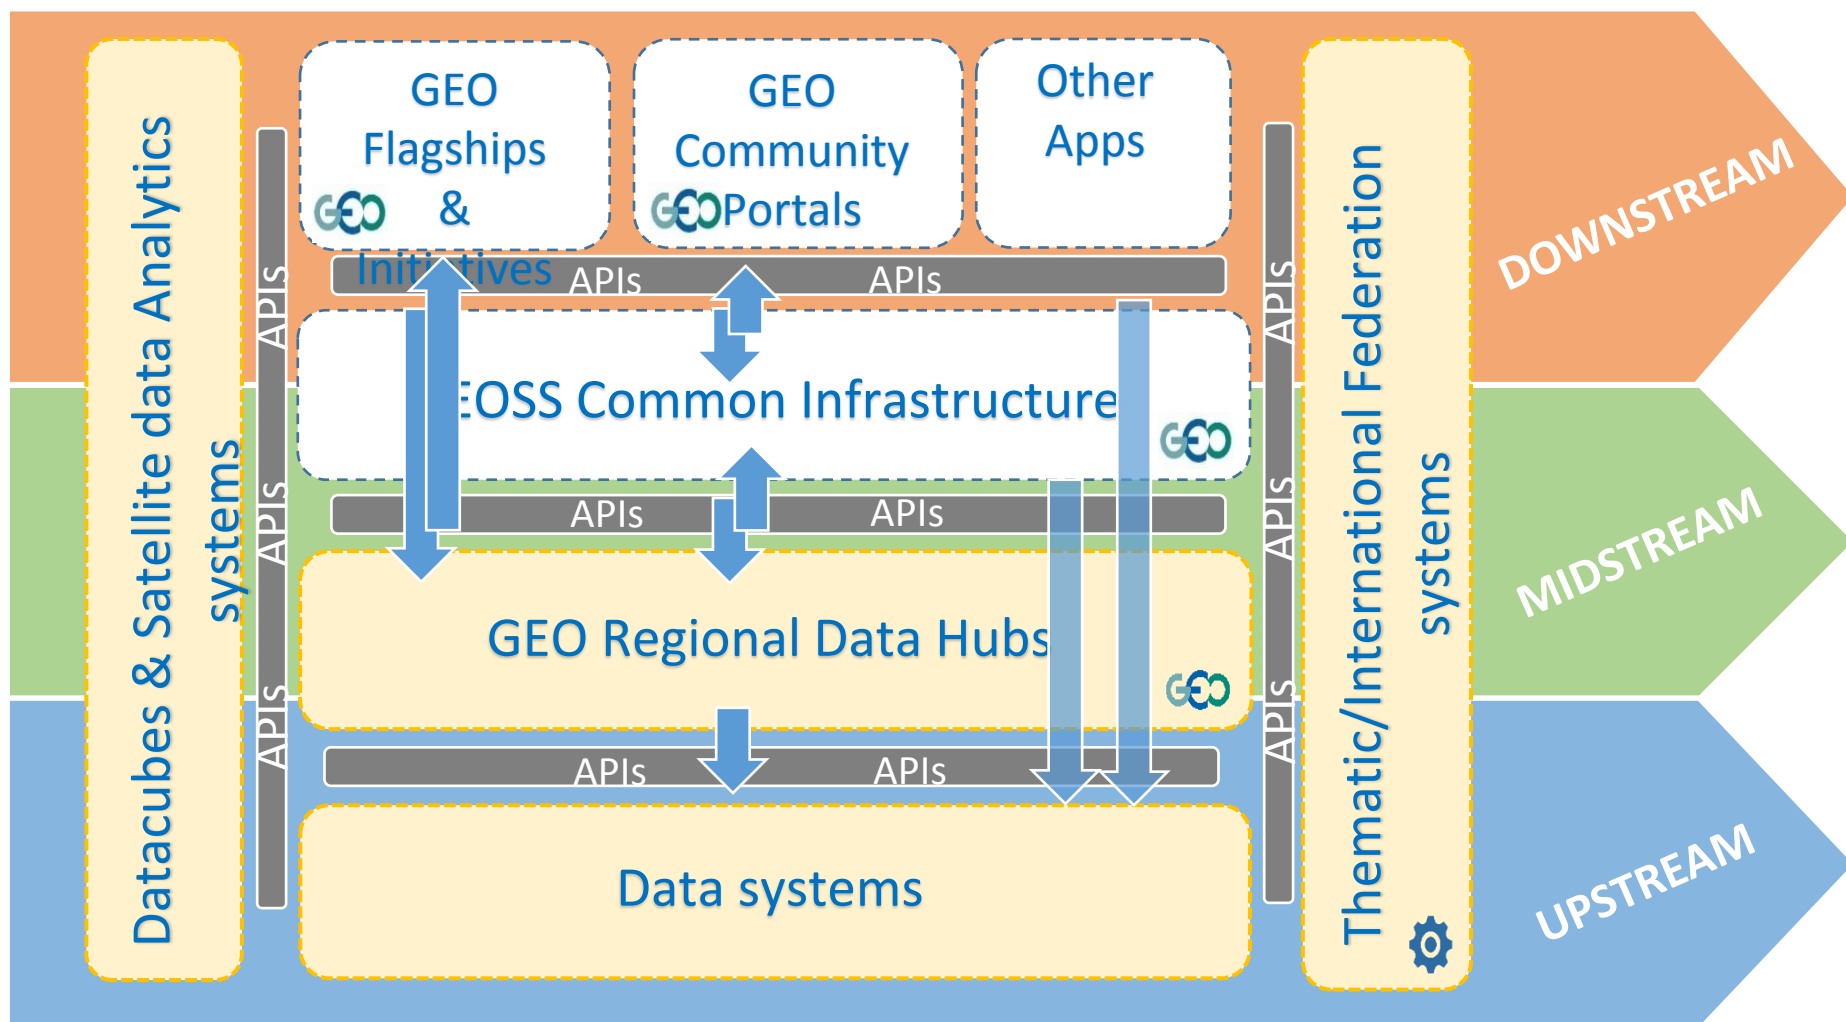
Datacubes & Satellite data Analytics systems

APIs

APIs

APIs

GEO Flagships & Initi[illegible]tives

GEO

GEO Community Portals

GEO

Other Apps

APIs

APIs

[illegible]EOSS Common Infrastructure

GEO

APIs

APIs

GEO Regional Data Hubs

GEO

APIs

APIs

Data systems

APIs

APIs

APIs

Thematic/International Federation systems

DOWNSTREAM

MIDSTREAM

UPSTREAM